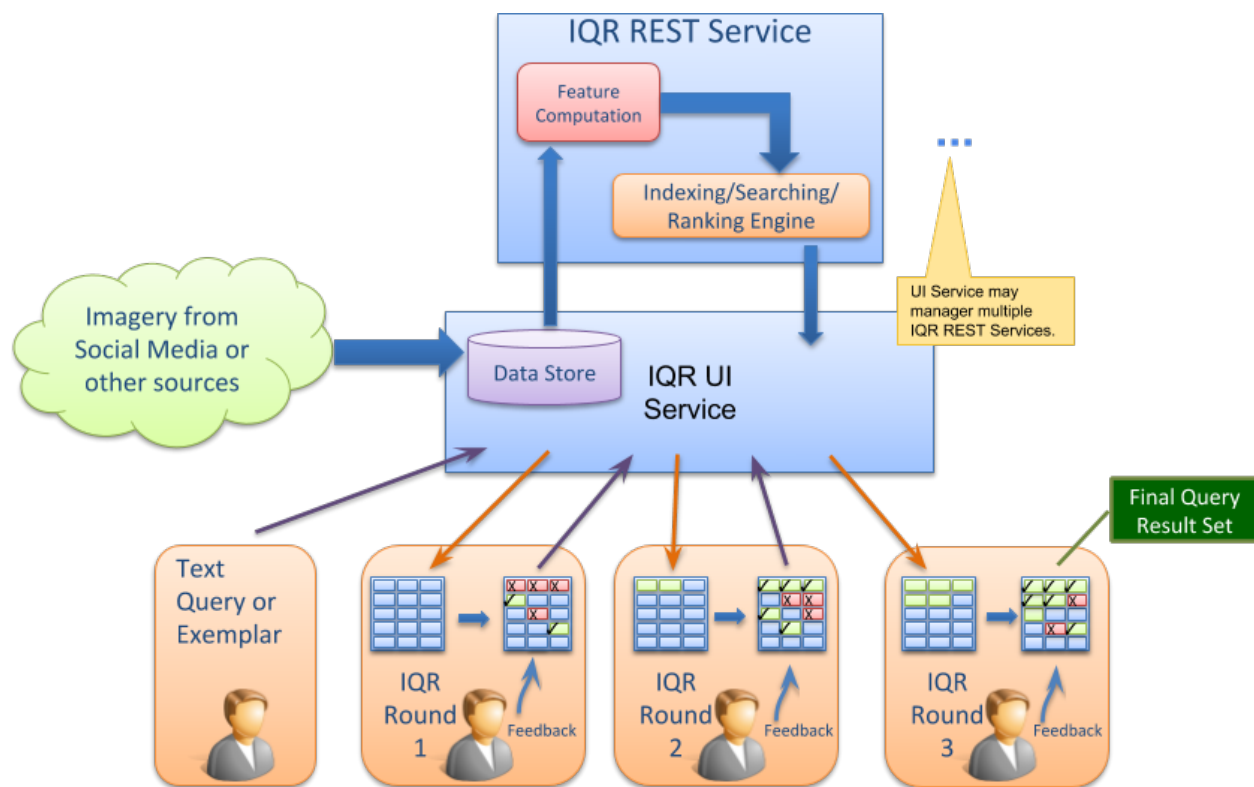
IQR REST Service

Feature Computation

Indexing/Searching/ Ranking Engine

...

UI Service may manager multiple IQR REST Services.

Imagery from Social Media or other sources

Data Store

IQR UI Service

Final Query Result Set

Text Query or Exemplar

IQR Round 1

Feedback

IQR Round 2

Feedback

IQR Round 3

Feedback